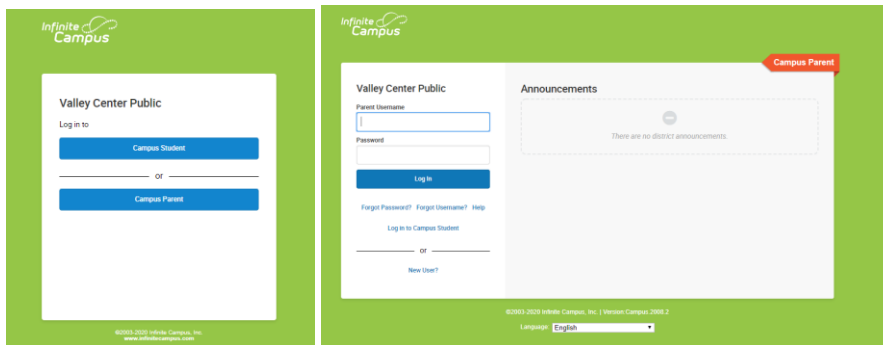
Infinite Campus

Valley Center Public

Log in to

Campus Student

or

Campus Parent

©2003-2020 Infinite Campus, Inc.
www.infinitecampus.com

Infinite Campus

Campus Parent

Valley Center Public

Parent Username

Password

Log In

Forgot Password? Forgot Username? Help

Log in to Campus Student

or

New User?

Announcements

There are no district announcements.

©2003-2020 Infinite Campus, Inc. | Version Campus.2008.2

Language: English